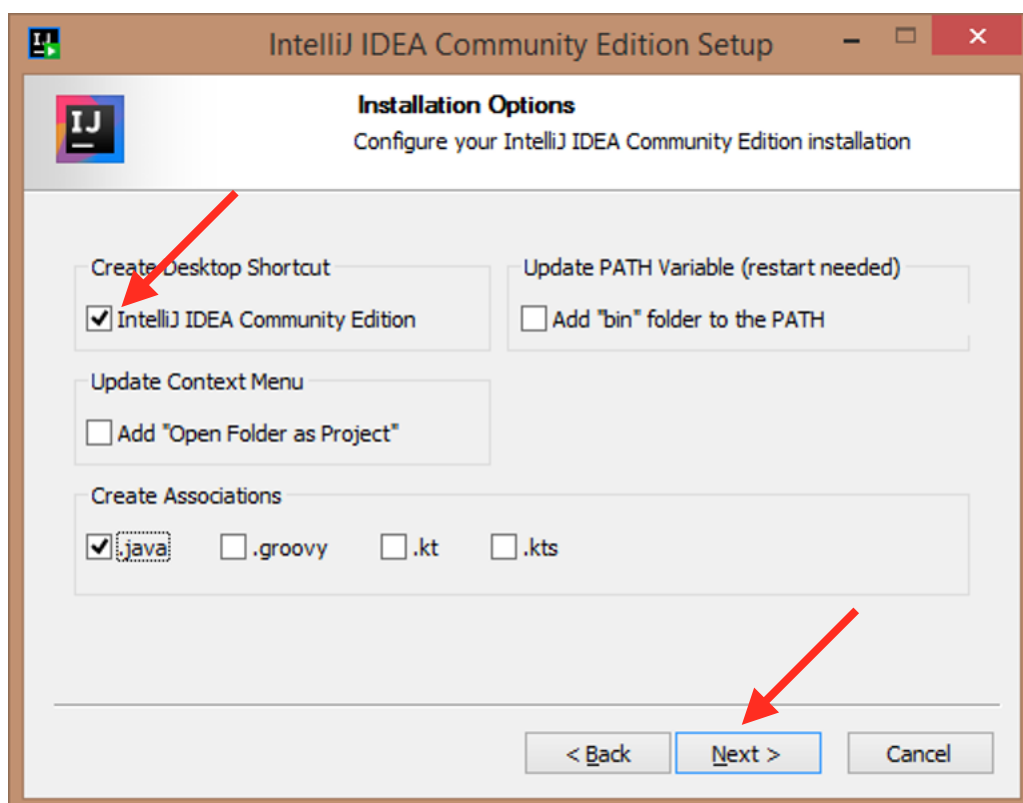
IntelliJ IDEA Community Edition Setup

IJ

Installation Options
Configure your IntelliJ IDEA Community Edition installation

Create Desktop Shortcut
IntelliJ IDEA Community Edition

Update PATH Variable (restart needed)
Add "bin" folder to the PATH

Update Context Menu
Add "Open Folder as Project"

Create Associations
.java
.groovy
.kt
.kts

< Back
Next >
Cancel